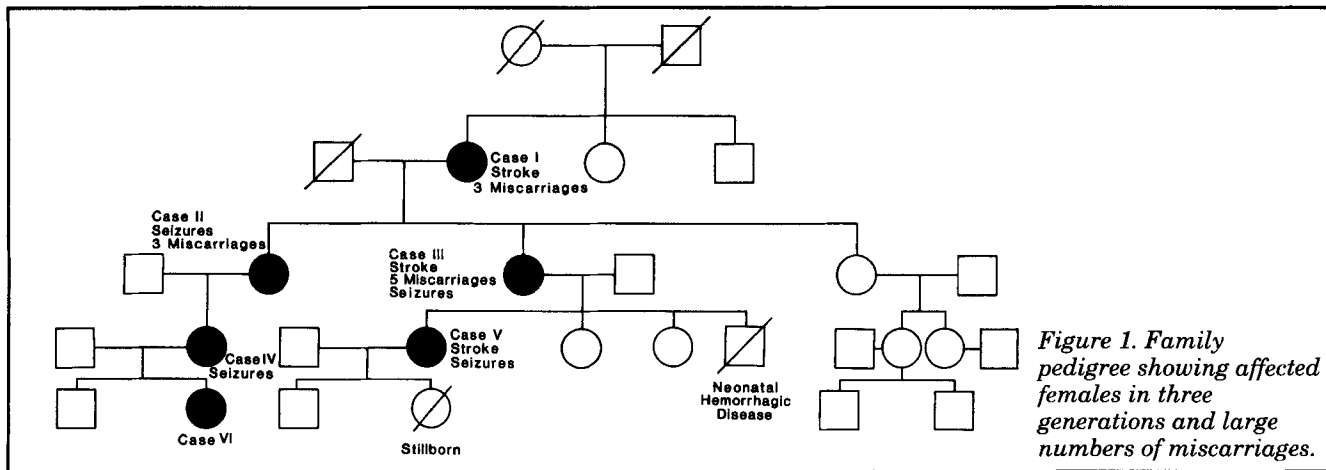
Case I
Stroke
3 Miscarriages

Case II
Seizures
3 Miscarriages

Case III
Stroke
5 Miscarriages
Seizures

Case IV
Seizures

Case V
Stroke
Seizures

Neonatal
Hemorrhagic
Disease

Case VI

Stillborn

Figure 1. Family pedigree showing affected females in three generations and large numbers of miscarriages.